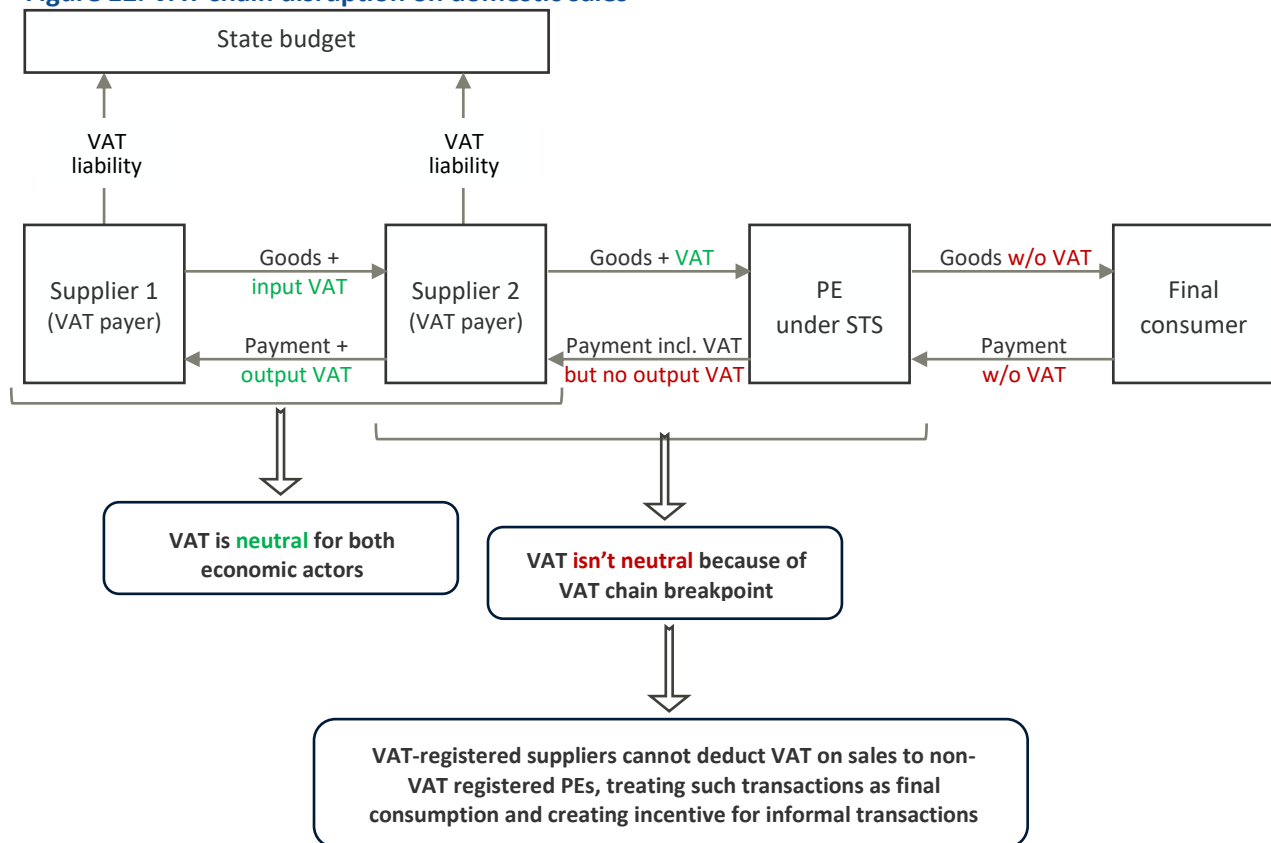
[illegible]

State budget

VAT liability

VAT liability

Supplier 1 (VAT payer)

Goods + input VAT

Payment + output VAT

Supplier 2 (VAT payer)

Goods + VAT

Payment incl. VAT but no output VAT

PE under STS

Goods w/o VAT

Payment w/o VAT

Final consumer

VAT is neutral for both economic actors

VAT isn't neutral because of VAT chain breakpoint

VAT-registered suppliers cannot deduct VAT on sales to non-VAT registered PEs, treating such transactions as final consumption and creating incentive for informal transactions